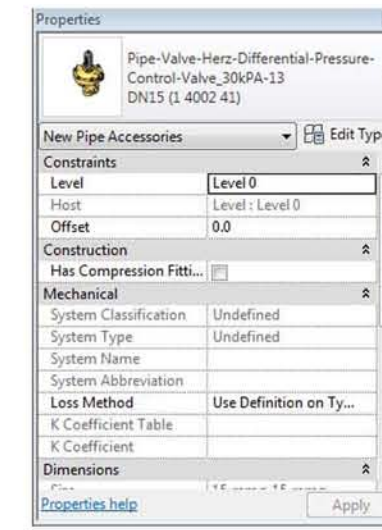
Properties

Pipe-Valve-Herz-Differential-Pressure-Control-Valve_30kPA-13
DN15 (1 4002 41)

New Pipe Accessories
Edit Typ

| Constraints | |
|---|---|
| Level | Level 0 |
| Host | Level : Level 0 |
| Offset | 0.0 |
| Construction | |
| Has Compression Fitti... | |
| Mechanical | |
| System Classification | Undefined |
| System Type | Undefined |
| System Name | |
| System Abbreviation | |
| Loss Method | Use Definition on Ty... |
| K Coefficient Table | |
| K Coefficient | |
| Dimensions | |
| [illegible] | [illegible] |

Properties help
Apply